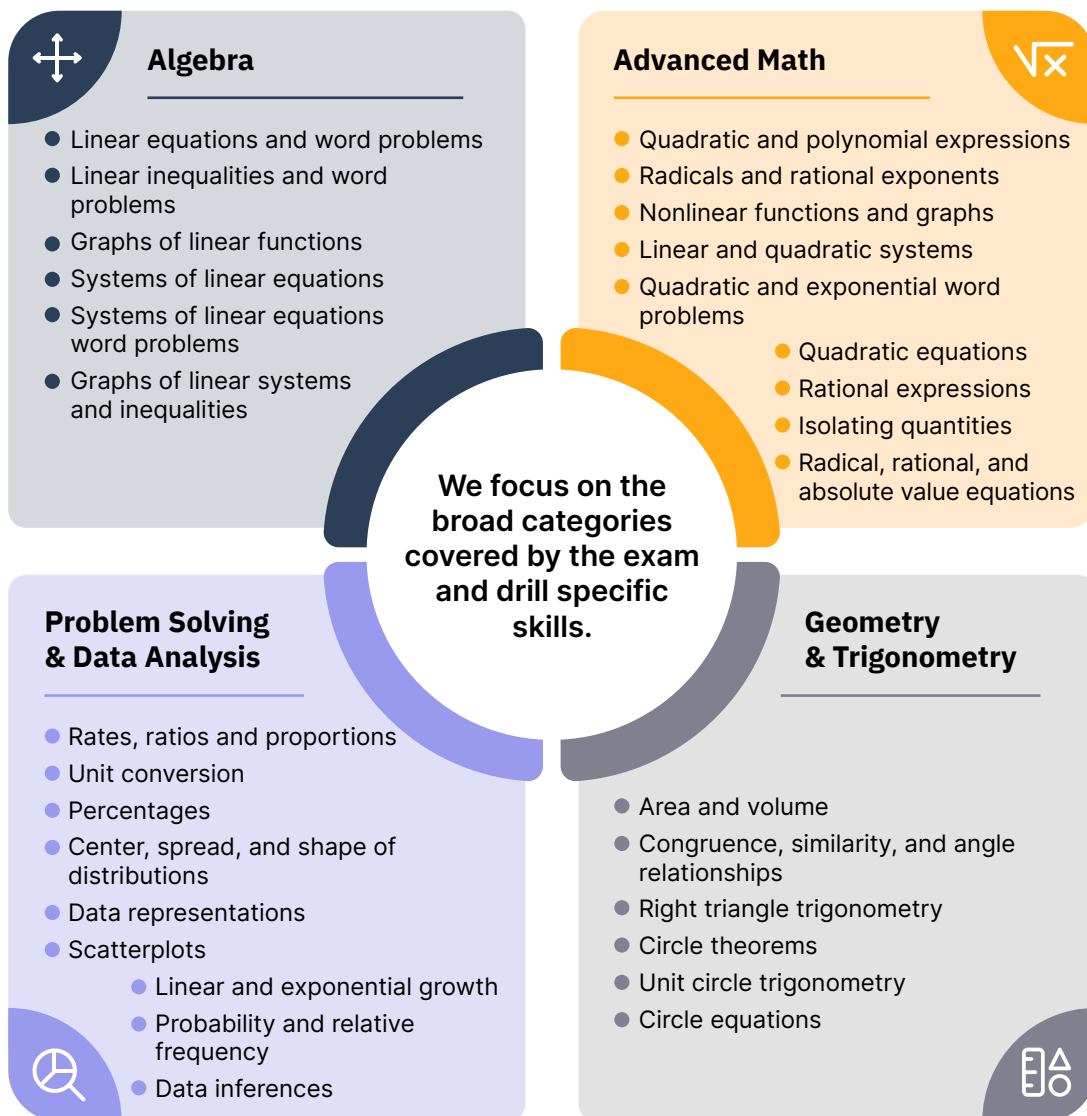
Algebra

- Linear equations and word problems
- Linear inequalities and word problems
- Graphs of linear functions
- Systems of linear equations
- Systems of linear equations word problems
- Graphs of linear systems and inequalities

Advanced Math

- Quadratic and polynomial expressions
- Radicals and rational exponents
- Nonlinear functions and graphs
- Linear and quadratic systems
- Quadratic and exponential word problems
- Quadratic equations
- Rational expressions
- Isolating quantities
- Radical, rational, and absolute value equations

We focus on the broad categories covered by the exam and drill specific skills.

Problem Solving & Data Analysis

- Rates, ratios and proportions
- Unit conversion
- Percentages
- Center, spread, and shape of distributions
- Data representations
- Scatterplots
- Linear and exponential growth
- Probability and relative frequency
- Data inferences

Geometry & Trigonometry

- Area and volume
- Congruence, similarity, and angle relationships
- Right triangle trigonometry
- Circle theorems
- Unit circle trigonometry
- Circle equations